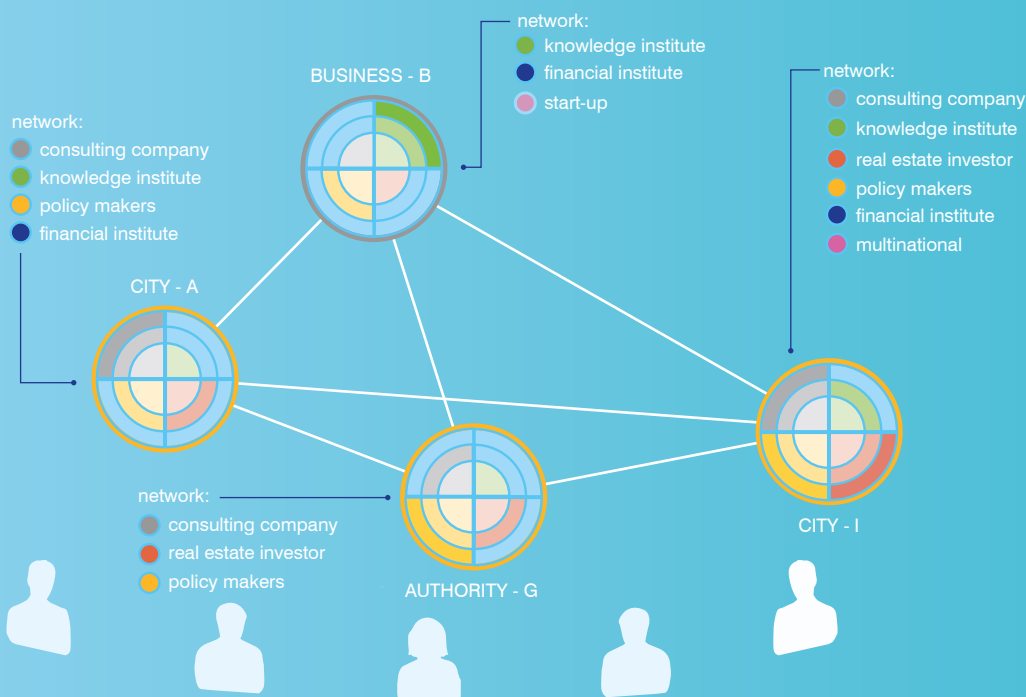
network:
knowledge institute
financial institute
start-up

BUSINESS - B

network:
consulting company
knowledge institute
real estate investor
policy makers
financial institute
multinational

network:
consulting company
knowledge institute
policy makers
financial institute

CITY - A

network:
consulting company
real estate investor
policy makers

AUTHORITY - G

CITY - I